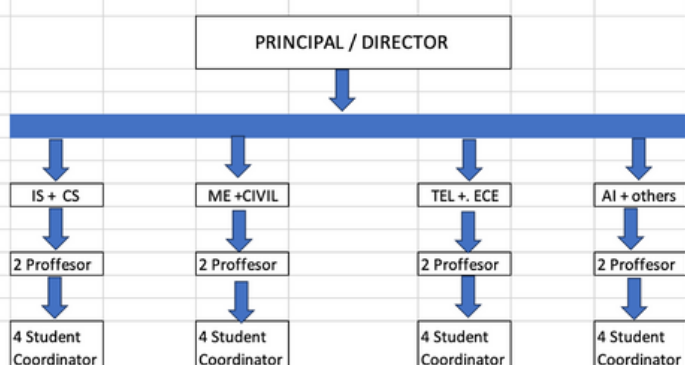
PRINCIPAL / DIRECTOR

IS + CS

2 Proffesor

4 Student Coordinator

ME +CIVIL

2 Proffesor

4 Student Coordinator

TEL +. ECE

2 Proffesor

4 Student Coordinator

AI + others

2 Proffesor

4 Student Coordinator